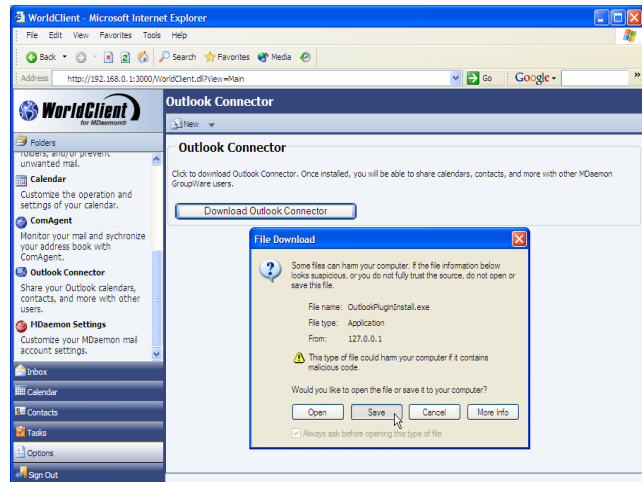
WorldClient - Microsoft Internet Explorer

File Edit View Favorites Tools Help

Back Search Favorites Media

Address http://192.168.0.1:3000/WorldClient.dll?View=Main Go Google

WorldClient for MDaemon

Folders

folders, and/or prevent unwanted mail.

Calendar
Customize the operation and settings of your calendar.

ComAgent
Monitor your mail and sychronize your address book with ComAgent.

Outlook Connector
Share your Outlook calendars, contacts, and more with other users.

MDaemon Settings
Customize your MDaemon mail account settings.

Inbox

Calendar

Contacts

Tasks

Options

Sign Out

Outlook Connector

New

Outlook Connector

Click to download Outlook Connector. Once installed, you will be able to share calendars, contacts, and more with other MDaemon GroupWare users.

Download Outlook Connector

File Download

Some files can harm your computer. If the file information below looks suspicious, or you do not fully trust the source, do not open or save this file.

File name: OutlookPluginInstall.exe
File type: Application
From: 127.0.0.1

This type of file could harm your computer if it contains malicious code.

Would you like to open the file or save it to your computer?

Open Save Cancel More Info

Always ask before opening this type of file